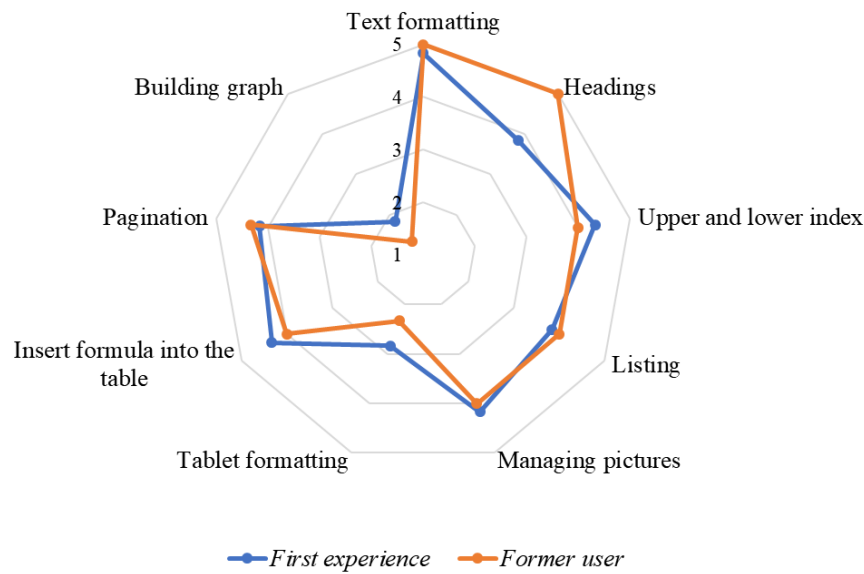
Text formatting

5

4

3

2

1

Headings

Upper and lower index

Listing

Managing pictures

Tablet formatting

Insert formula into the table

Pagination

Building graph

First experience

Former user